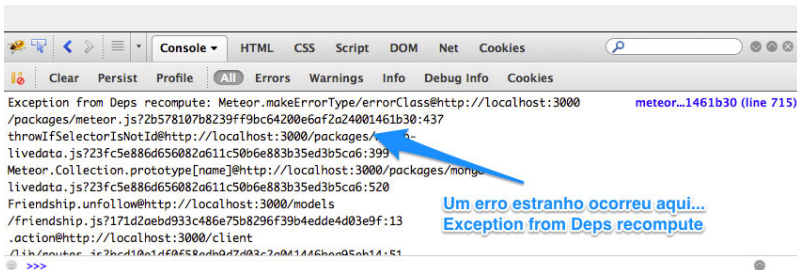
Console ▾ HTML CSS Script DOM Net Cookies

Clear Persist Profile All Errors Warnings Info Debug Info Cookies

Exception from Deps recompute: Meteor.makeErrorType/errorClass@http://localhost:3000/packages/meteor.js?2b578107b8239ff9bc64200e6af2a24001461b30:437
throwIfSelectorIsNotId@http://localhost:3000/packages/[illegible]-livedata.js?23fc5e886d656082a611c50b6e883b35ed3b5ca6:399
Meteor.Collection.prototype[name]@http://localhost:3000/packages/mongo-livedata.js?23fc5e886d656082a611c50b6e883b35ed3b5ca6:520
Friendship.unfollow@http://localhost:3000/models/friendship.js?171d2aebd933c486e75b8296f39b4edde4d03e9f:13
.action@http://localhost:3000/client
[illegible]

meteor...1461b30 (line 715)

Um erro estranho ocorreu aqui...
Exception from Deps recompute

>>>